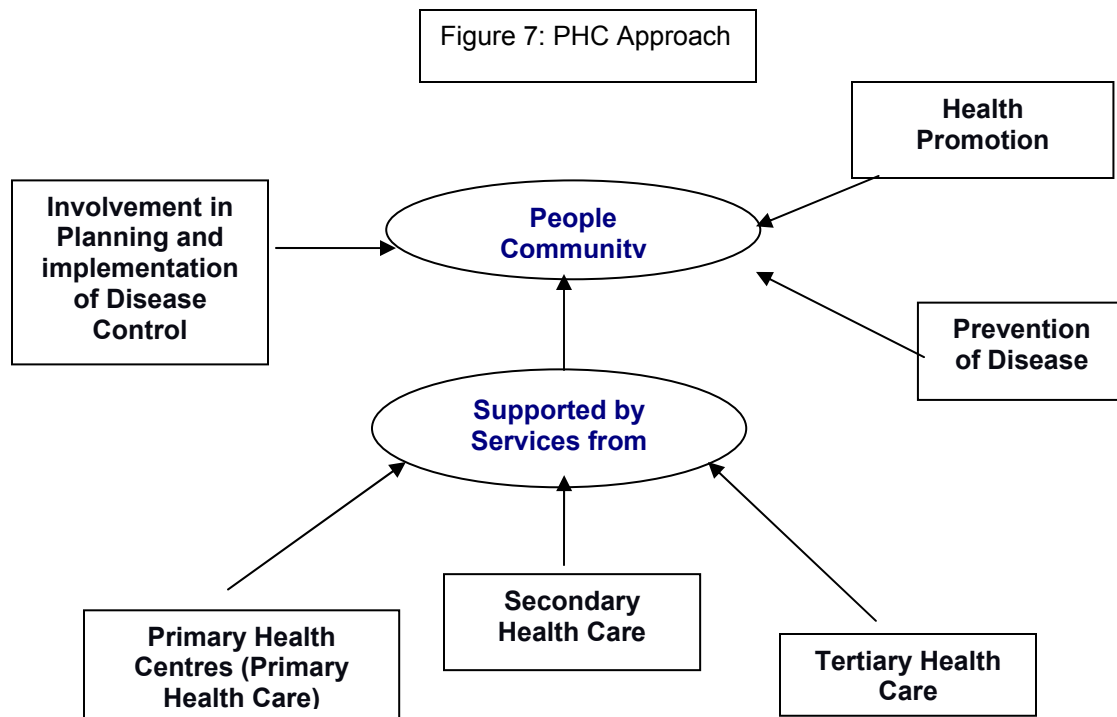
Figure 7: PHC Approach

Health Promotion

Involvement in Planning and implementation of Disease Control

People Community

Prevention of Disease

Supported by Services from

Secondary Health Care

Primary Health Centres (Primary Health Care)

Tertiary Health Care